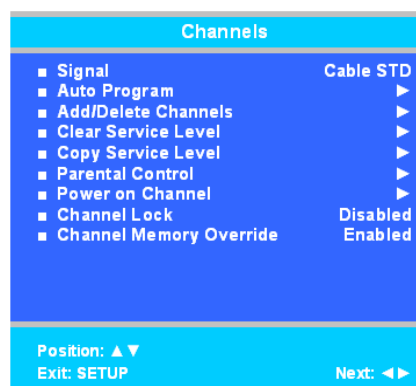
Channels

■ Signal Cable STD
■ Auto Program ▶
■ Add/Delete Channels ▶
■ Clear Service Level ▶
■ Copy Service Level ▶
■ Parental Control ▶
■ Power on Channel ▶
■ Channel Lock Disabled
■ Channel Memory Override Enabled

Position: ▲▼
Exit: SETUP
Next: ◀▶